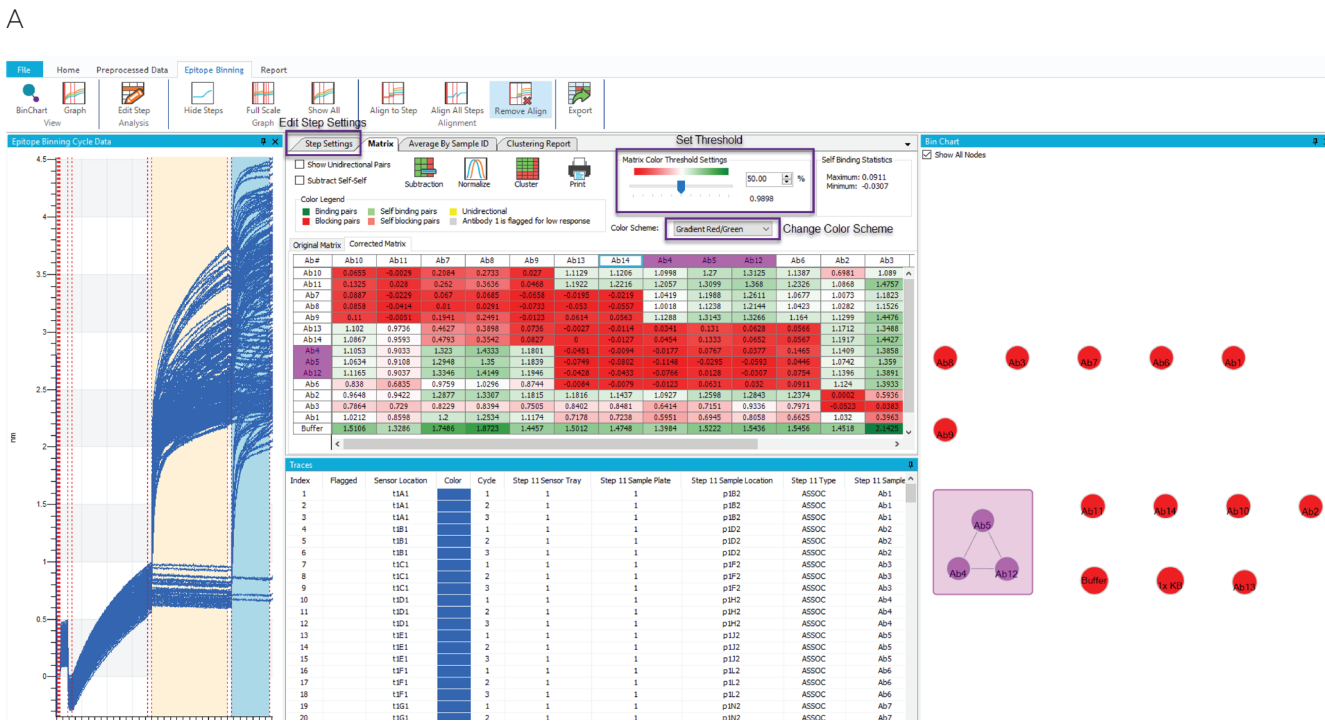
A

File Home Preprocessed Data Epitope Binning Report

BinChart Graph View
Edit Step Analysis
Hide Steps Full Scale Show All Graph
Align to Step Align All Steps Remove Align Alignment
Export

Edit Step Settings
Set Threshold

Epitope Binning Cycle Data

4.5
4
3.5
3
2.5
2
1.5
1
0.5
0
nm

Step Settings | Matrix | Average By Sample ID | Clustering Report

Show Unidirectional Pairs
Subtract Self-Self
Subtraction Normalize Cluster Print

Color Legend
Binding pairs
Blocking pairs
Self binding pairs
Self blocking pairs
Unidirectional
Antibody 1 is flagged for low response

Matrix Color Threshold Settings
50.00 %
0.9898

Self Binding Statistics
Maximum: 0.0911
Minimum: -0.0307

Color Scheme: Gradient Red/Green
Change Color Scheme

Original Matrix | Corrected Matrix

| Ab# | Ab10 | Ab11 | Ab7 | Ab8 | Ab9 | Ab13 | Ab14 | Ab4 | Ab5 | Ab12 | Ab6 | Ab2 | Ab3 |
|---|---|---|---|---|---|---|---|---|---|---|---|---|---|
| Ab10 | 0.0655 | -0.0029 | 0.2084 | 0.2733 | 0.027 | 1.1129 | 1.1206 | 1.0998 | 1.27 | 1.3125 | 1.1387 | 0.6981 | 1.089 |
| Ab11 | 0.1325 | 0.028 | 0.262 | 0.3636 | 0.0468 | 1.1922 | 1.2216 | 1.2057 | 1.3099 | 1.368 | 1.2326 | 1.0868 | 1.4757 |
| Ab7 | 0.0887 | -0.0229 | 0.067 | 0.0685 | -0.0658 | -0.0195 | -0.0219 | 1.0419 | 1.1988 | 1.2611 | 1.0677 | 1.0073 | 1.1823 |
| Ab8 | 0.0858 | -0.0414 | 0.01 | 0.0291 | -0.0733 | -0.053 | -0.0557 | 1.0018 | 1.1238 | 1.2144 | 1.0423 | 1.0282 | 1.1526 |
| Ab9 | 0.11 | -0.0051 | 0.1941 | 0.2491 | -0.0123 | 0.0614 | 0.0563 | 1.1288 | 1.3143 | 1.3266 | 1.164 | 1.1299 | 1.4476 |
| Ab13 | 1.102 | 0.9736 | 0.4627 | 0.3898 | 0.0736 | -0.0027 | -0.0114 | 0.0341 | 0.131 | 0.0628 | 0.0566 | 1.1712 | 1.3488 |
| Ab14 | 1.0867 | 0.9593 | 0.4793 | 0.3542 | 0.0827 | 0 | -0.0127 | 0.0454 | 0.1333 | 0.0652 | 0.0567 | 1.1917 | 1.4427 |
| Ab4 | 1.1053 | 0.9033 | 1.323 | 1.4333 | 1.1801 | -0.0451 | -0.0094 | -0.0177 | 0.0767 | 0.0377 | 0.1465 | 1.1409 | 1.3858 |
| Ab5 | 1.0634 | 0.9108 | 1.2948 | 1.35 | 1.1839 | -0.0749 | -0.0802 | -0.1148 | -0.0295 | -0.0593 | 0.0446 | 1.0742 | 1.359 |
| Ab12 | 1.1165 | 0.9037 | 1.3346 | 1.4149 | 1.1946 | -0.0428 | -0.0433 | -0.0766 | 0.0128 | -0.0307 | 0.0754 | 1.1396 | 1.3891 |
| Ab6 | 0.838 | 0.6835 | 0.9759 | 1.0296 | 0.8744 | -0.0084 | -0.0079 | -0.0123 | 0.0631 | 0.032 | 0.0911 | 1.124 | 1.3933 |
| Ab2 | 0.9648 | 0.9422 | 1.2877 | 1.3307 | 1.1815 | 1.1816 | 1.1437 | 1.0927 | 1.2598 | 1.2843 | 1.2374 | 0.0002 | 0.5936 |
| Ab3 | 0.7864 | 0.729 | 0.8229 | 0.8394 | 0.7505 | 0.8402 | 0.8481 | 0.6414 | 0.7151 | 0.9336 | 0.7971 | -0.0523 | 0.0383 |
| Ab1 | 1.0212 | 0.8598 | 1.2 | 1.2534 | 1.1174 | 0.7176 | 0.7238 | 0.5951 | 0.6945 | 0.8058 | 0.6625 | 1.032 | 0.3963 |
| Buffer | 1.5106 | 1.3286 | 1.7486 | 1.8723 | 1.4457 | 1.5012 | 1.4748 | 1.3984 | 1.5222 | 1.5436 | 1.5456 | 1.4518 | 2.1425 |

Traces

| Index | Flagged | Sensor Location | Color | Cycle | Step 11 Sensor Tray | Step 11 Sample Plate | Step 11 Sample Location | Step 11 Type | Step 11 Sample |
|---|---|---|---|---|---|---|---|---|---|
| 1 | | t1A1 | | 1 | 1 | 1 | p1B2 | ASSOC | Ab1 |
| 2 | | t1A1 | | 2 | 1 | 1 | p1B2 | ASSOC | Ab1 |
| 3 | | t1A1 | | 3 | 1 | 1 | p1B2 | ASSOC | Ab1 |
| 4 | | t1B1 | | 1 | 1 | 1 | p1D2 | ASSOC | Ab2 |
| 5 | | t1B1 | | 2 | 1 | 1 | p1D2 | ASSOC | Ab2 |
| 6 | | t1B1 | | 3 | 1 | 1 | p1D2 | ASSOC | Ab2 |
| 7 | | t1C1 | | 1 | 1 | 1 | p1F2 | ASSOC | Ab3 |
| 8 | | t1C1 | | 2 | 1 | 1 | p1F2 | ASSOC | Ab3 |
| 9 | | t1C1 | | 3 | 1 | 1 | p1F2 | ASSOC | Ab3 |
| 10 | | t1D1 | | 1 | 1 | 1 | p1H2 | ASSOC | Ab4 |
| 11 | | t1D1 | | 2 | 1 | 1 | p1H2 | ASSOC | Ab4 |
| 12 | | t1D1 | | 3 | 1 | 1 | p1H2 | ASSOC | Ab4 |
| 13 | | t1E1 | | 1 | 1 | 1 | p1J2 | ASSOC | Ab5 |
| 14 | | t1E1 | | 2 | 1 | 1 | p1J2 | ASSOC | Ab5 |
| 15 | | t1E1 | | 3 | 1 | 1 | p1J2 | ASSOC | Ab5 |
| 16 | | t1F1 | | 1 | 1 | 1 | p1L2 | ASSOC | Ab6 |
| 17 | | t1F1 | | 2 | 1 | 1 | p1L2 | ASSOC | Ab6 |
| 18 | | t1F1 | | 3 | 1 | 1 | p1L2 | ASSOC | Ab6 |
| 19 | | t1G1 | | 1 | 1 | 1 | p1N2 | ASSOC | Ab7 |
| 20 | | t1G1 | | 2 | 1 | 1 | p1N2 | ASSOC | Ab7 |

Bin Chart
Show All Nodes

Ab8 Ab3 Ab7 Ab6 Ab1
Ab9
Ab5 Ab4 Ab12
Ab11 Ab14 Ab10 Ab2
Buffer 1x KB Ab13